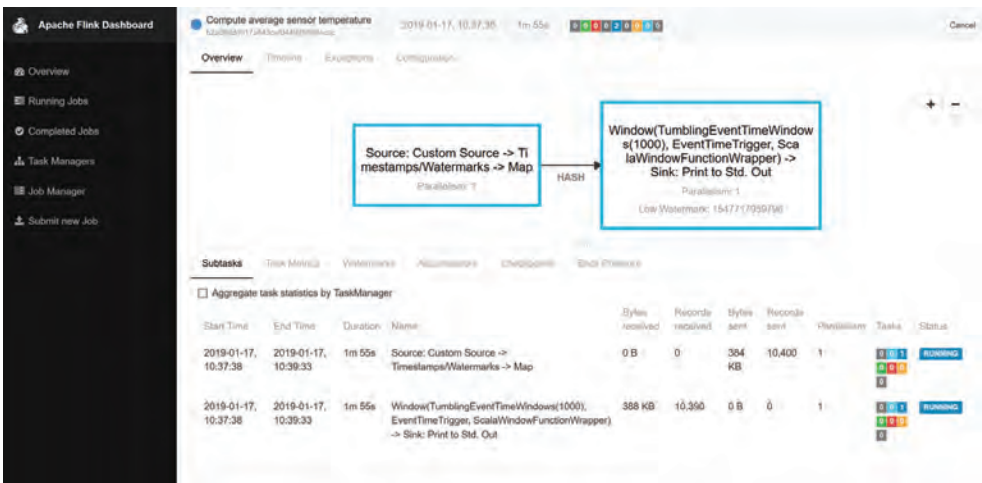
Apache Flink Dashboard

Overview

Running Jobs

Completed Jobs

Task Managers

Job Manager

Submit new Job

Compute average sensor temperature
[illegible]

2019-01-17, 10:37:38   1m 55s

Cancel

Overview   Timeline   Exceptions   Configuration

Source: Custom Source -> Timestamps/Watermarks -> Map
Parallelism: 1

HASH

Window(TumblingEventTimeWindows(1000), EventTimeTrigger, ScalaWindowFunctionWrapper) -> Sink: Print to Std. Out
Parallelism: 1
Low Watermark: 1547717059796

+ –

Subtasks   Task Metrics   Watermarks   Accumulators   Checkpoints   Back Pressure

Aggregate task statistics by TaskManager

| Start Time | End Time | Duration | Name | Bytes received | Records received | Bytes sent | Records sent | Parallelism | Tasks | Status |
|---|---|---|---|---|---|---|---|---|---|---|
| 2019-01-17, 10:37:38 | 2019-01-17, 10:39:33 | 1m 55s | Source: Custom Source -> Timestamps/Watermarks -> Map | 0 B | 0 | 384 KB | 10,400 | 1 | 0 0 1 0 0 0 0 | RUNNING |
| 2019-01-17, 10:37:38 | 2019-01-17, 10:39:33 | 1m 55s | Window(TumblingEventTimeWindows(1000), EventTimeTrigger, ScalaWindowFunctionWrapper) -> Sink: Print to Std. Out | 388 KB | 10,390 | 0 B | 0 | 1 | 0 0 1 0 0 0 0 | RUNNING |